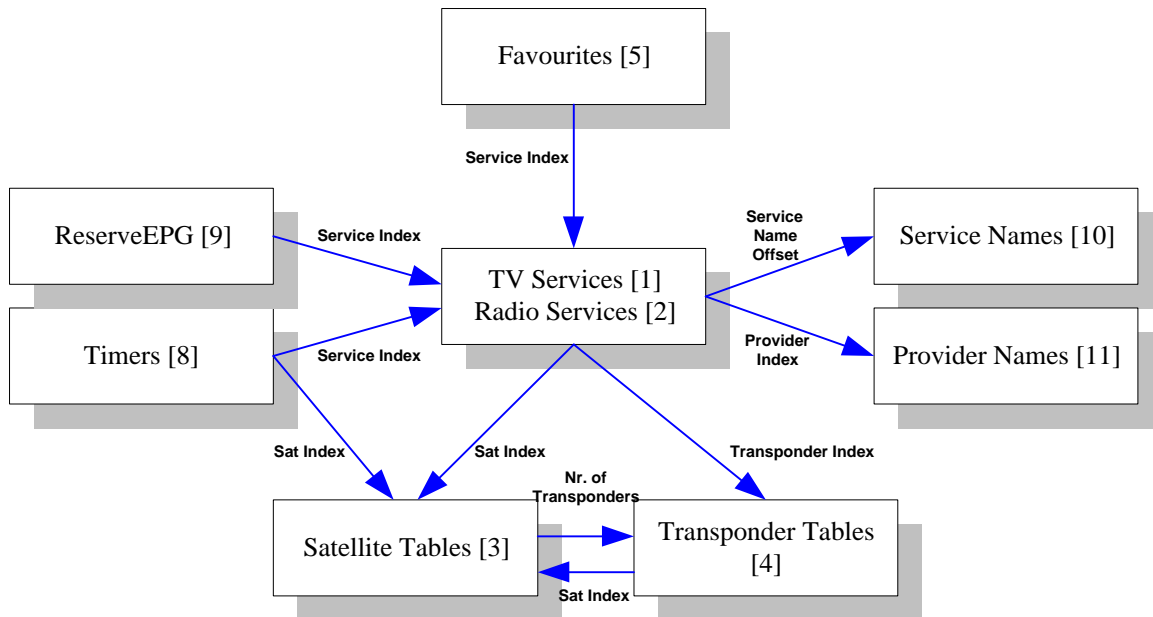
Favourites [5]

Service Index

ReserveEPG [9]

Service Index

TV Services [1]
Radio Services [2]

Service Name Offset

Service Names [10]

Provider Index

Provider Names [11]

Timers [8]

Service Index

Sat Index

Sat Index

Transponder Index

Nr. of Transponders

Satellite Tables [3]

Transponder Tables [4]

Sat Index